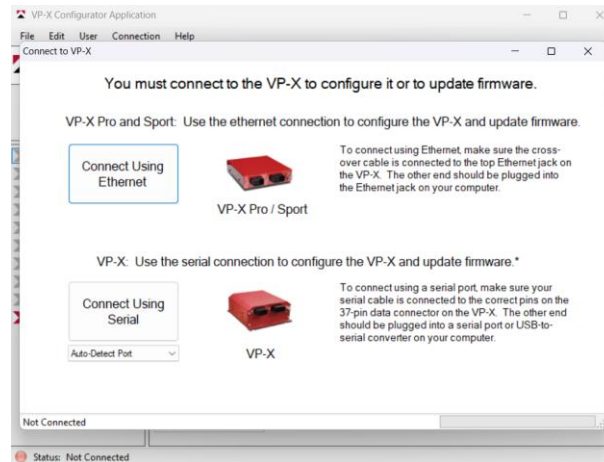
VP-X Configurator Application

File Edit User Connection Help

Connect to VP-X

You must connect to the VP-X to configure it or to update firmware.

VP-X Pro and Sport: Use the ethernet connection to configure the VP-X and update firmware.

Connect Using Ethernet

VP-X Pro / Sport

To connect using Ethernet, make sure the crossover cable is connected to the top Ethernet jack on the VP-X. The other end should be plugged into the Ethernet jack on your computer.

VP-X: Use the serial connection to configure the VP-X and update firmware.*

Connect Using Serial

Auto-Detect Port

VP-X

To connect using a serial port, make sure your serial cable is connected to the correct pins on the 37-pin data connector on the VP-X. The other end should be plugged into a serial port or USB-to-serial converter on your computer.

Not Connected

Status: Not Connected